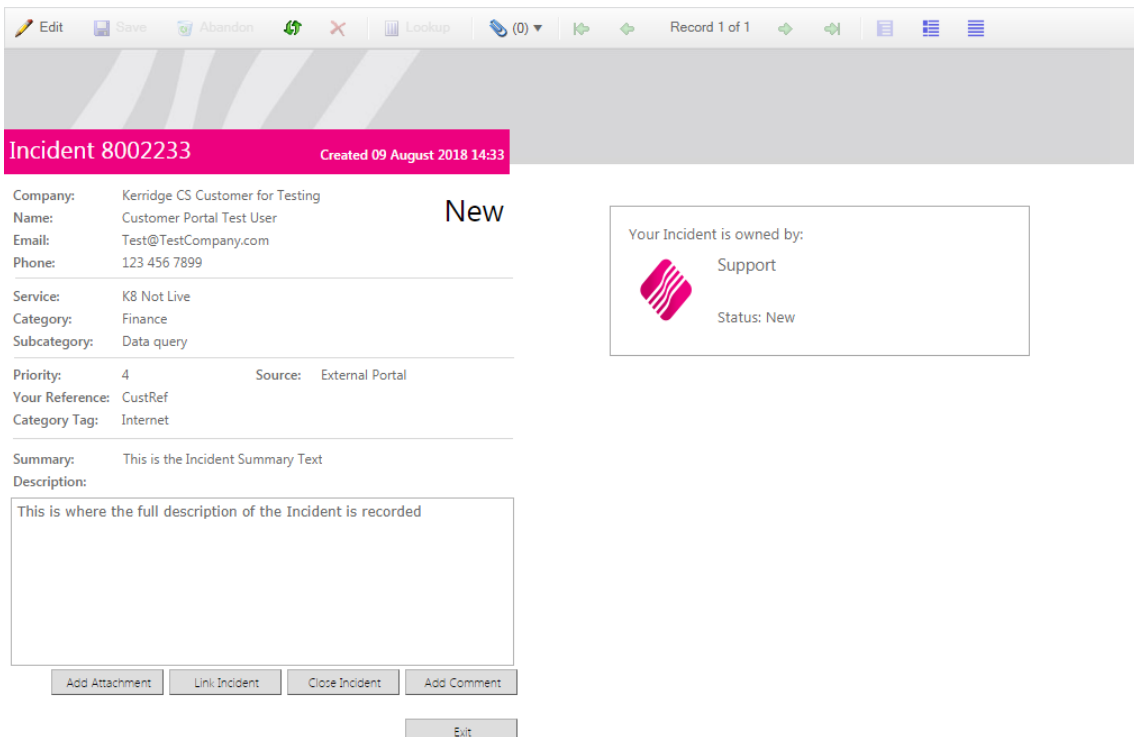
Edit Save Abandon Lookup (0) Record 1 of 1

Incident 8002233 Created 09 August 2018 14:33

Company: Kerridge CS Customer for Testing
Name: Customer Portal Test User
Email: Test@TestCompany.com
Phone: 123 456 7899

New

Service: K8 Not Live
Category: Finance
Subcategory: Data query

Priority: 4 Source: External Portal
Your Reference: CustRef
Category Tag: Internet

Summary: This is the Incident Summary Text
Description:

This is where the full description of the Incident is recorded

Add Attachment Link Incident Close Incident Add Comment

Exit

Your Incident is owned by:
Support
Status: New